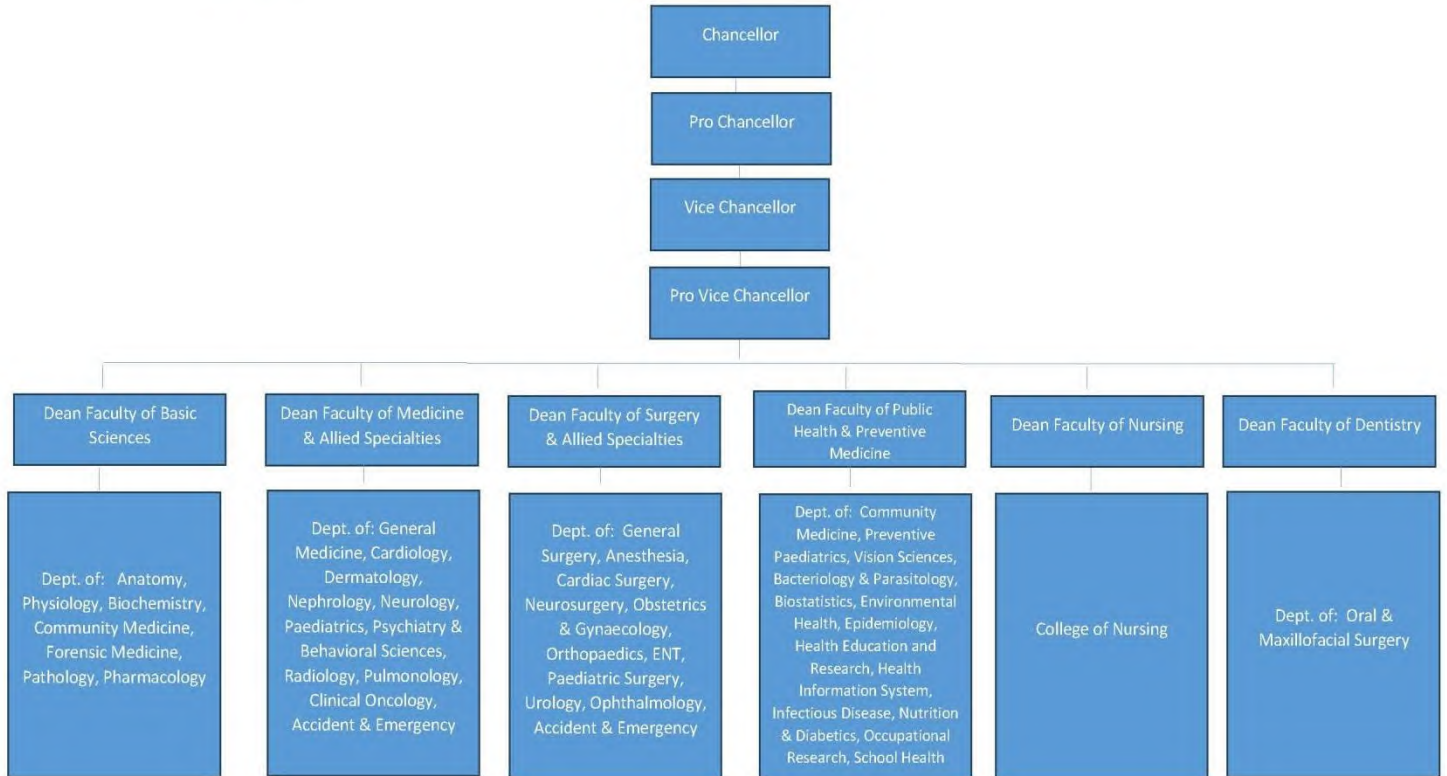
Chancellor

Pro Chancellor

Vice Chancellor

Pro Vice Chancellor

Dean Faculty of Basic Sciences

Dept. of: Anatomy, Physiology, Biochemistry, Community Medicine, Forensic Medicine, Pathology, Pharmacology

Dean Faculty of Medicine & Allied Specialties

Dept. of: General Medicine, Cardiology, Dermatology, Nephrology, Neurology, Paediatrics, Psychiatry & Behavioral Sciences, Radiology, Pulmonology, Clinical Oncology, Accident & Emergency

Dean Faculty of Surgery & Allied Specialties

Dept. of: General Surgery, Anesthesia, Cardiac Surgery, Neurosurgery, Obstetrics & Gynaecology, Orthopaedics, ENT, Paediatric Surgery, Urology, Ophthalmology, Accident & Emergency

Dean Faculty of Public Health & Preventive Medicine

Dept. of: Community Medicine, Preventive Paediatrics, Vision Sciences, Bacteriology & Parasitology, Biostatistics, Environmental Health, Epidemiology, Health Education and Research, Health Information System, Infectious Disease, Nutrition & Diabetics, Occupational Research, School Health

Dean Faculty of Nursing

College of Nursing

Dean Faculty of Dentistry

Dept. of: Oral & Maxillofacial Surgery